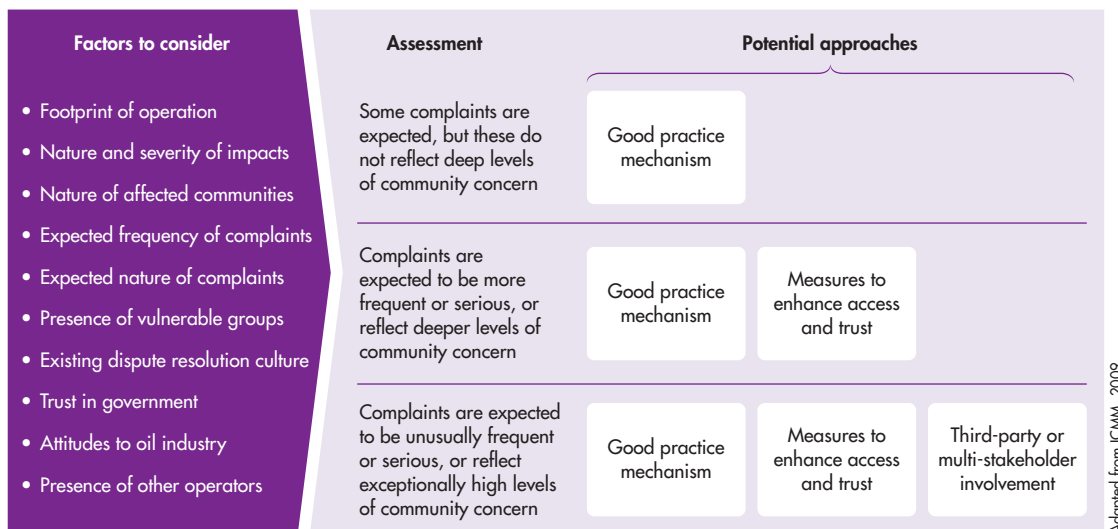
Factors to consider

• Footprint of operation
• Nature and severity of impacts
• Nature of affected communities
• Expected frequency of complaints
• Expected nature of complaints
• Presence of vulnerable groups
• Existing dispute resolution culture
• Trust in government
• Attitudes to oil industry
• Presence of other operators

| Assessment | Potential approaches | | |
|---|---|---|---|
| Some complaints are expected, but these do not reflect deep levels of community concern | Good practice mechanism | | |
| Complaints are expected to be more frequent or serious, or reflect deeper levels of community concern | Good practice mechanism | Measures to enhance access and trust | |
| Complaints are expected to be unusually frequent or serious, or reflect exceptionally high levels of community concern | Good practice mechanism | Measures to enhance access and trust | Third-party or multi-stakeholder involvement |

Adapted from ICMM, 2009